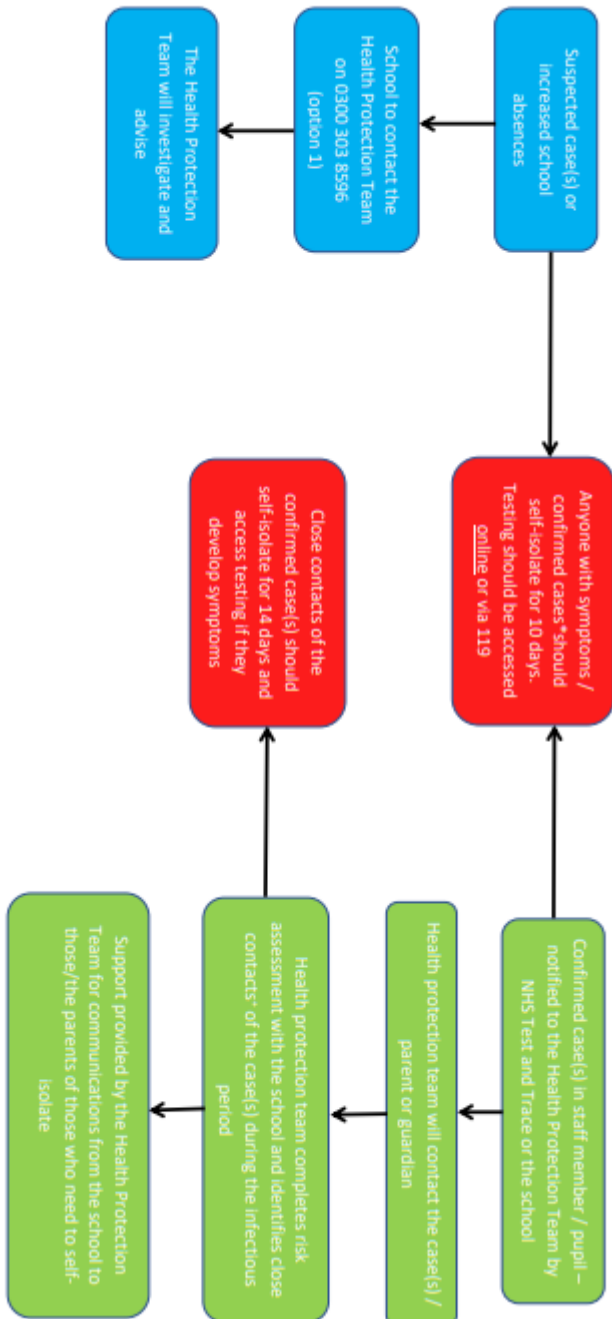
Suspected case(s) or increased school absences

School to contact the Health Protection Team on 0300 303 8596 (option 1)

The Health Protection Team will investigate and advise

Anyone with symptoms / confirmed cases*should self-isolate for 10 days. Testing should be accessed online or via 119

Close contacts of the confirmed case(s) should self-isolate for 14 days and access testing if they develop symptoms

Confirmed case(s) in staff member / pupil – notified to the Health Protection Team by NHS Test and Trace or the school

Health protection team will contact the case(s) / parent or guardian

Health protection team completes risk assessment with the school and identifies close contacts* of the case(s) during the infectious period

Support provided by the Health Protection Team for communications from the school to those/the parents of those who need to self-isolate